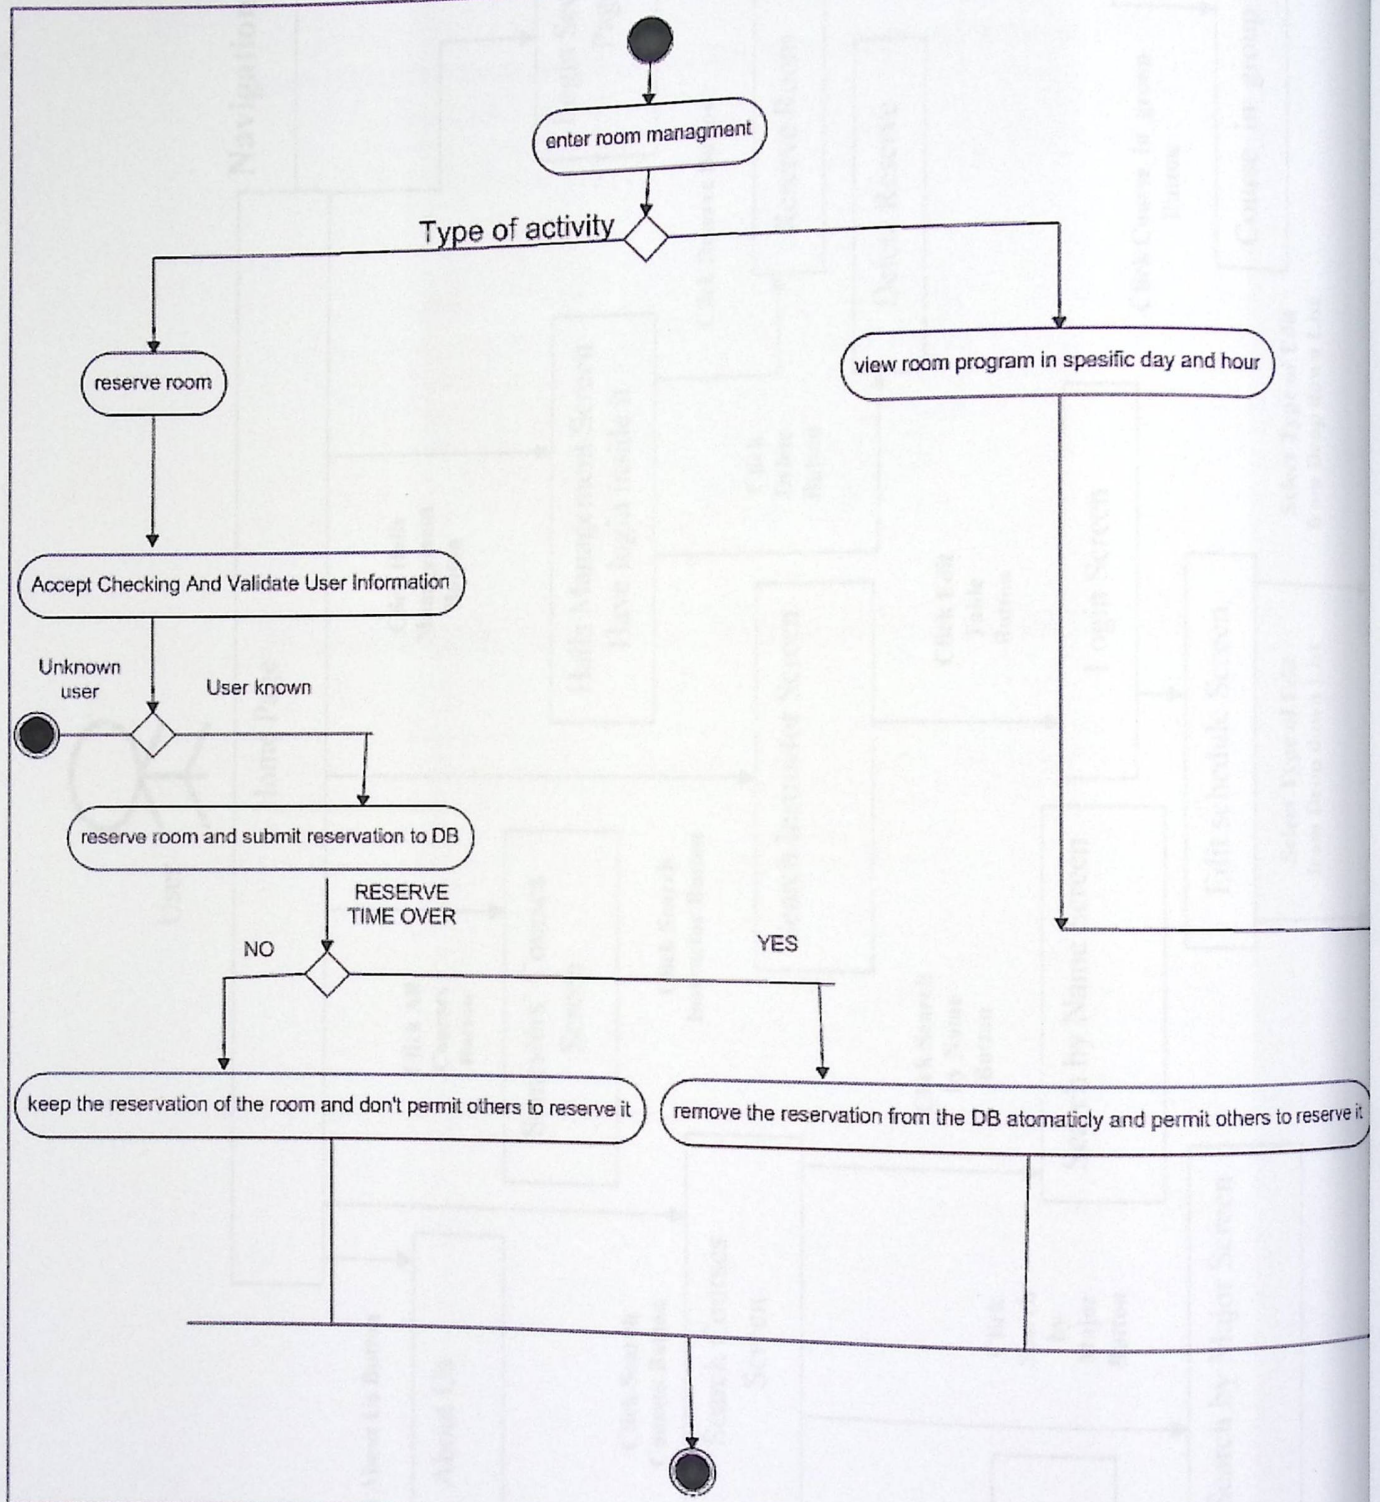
enter room managment

Type of activity

reserve room

view room program in spesific day and hour

Accept Checking And Validate User Information

Unknown user

User known

reserve room and submit reservation to DB

RESERVE TIME OVER

NO

YES

keep the reservation of the room and don't permit others to reserve it

remove the reservation from the DB atomaticly and permit others to reserve it